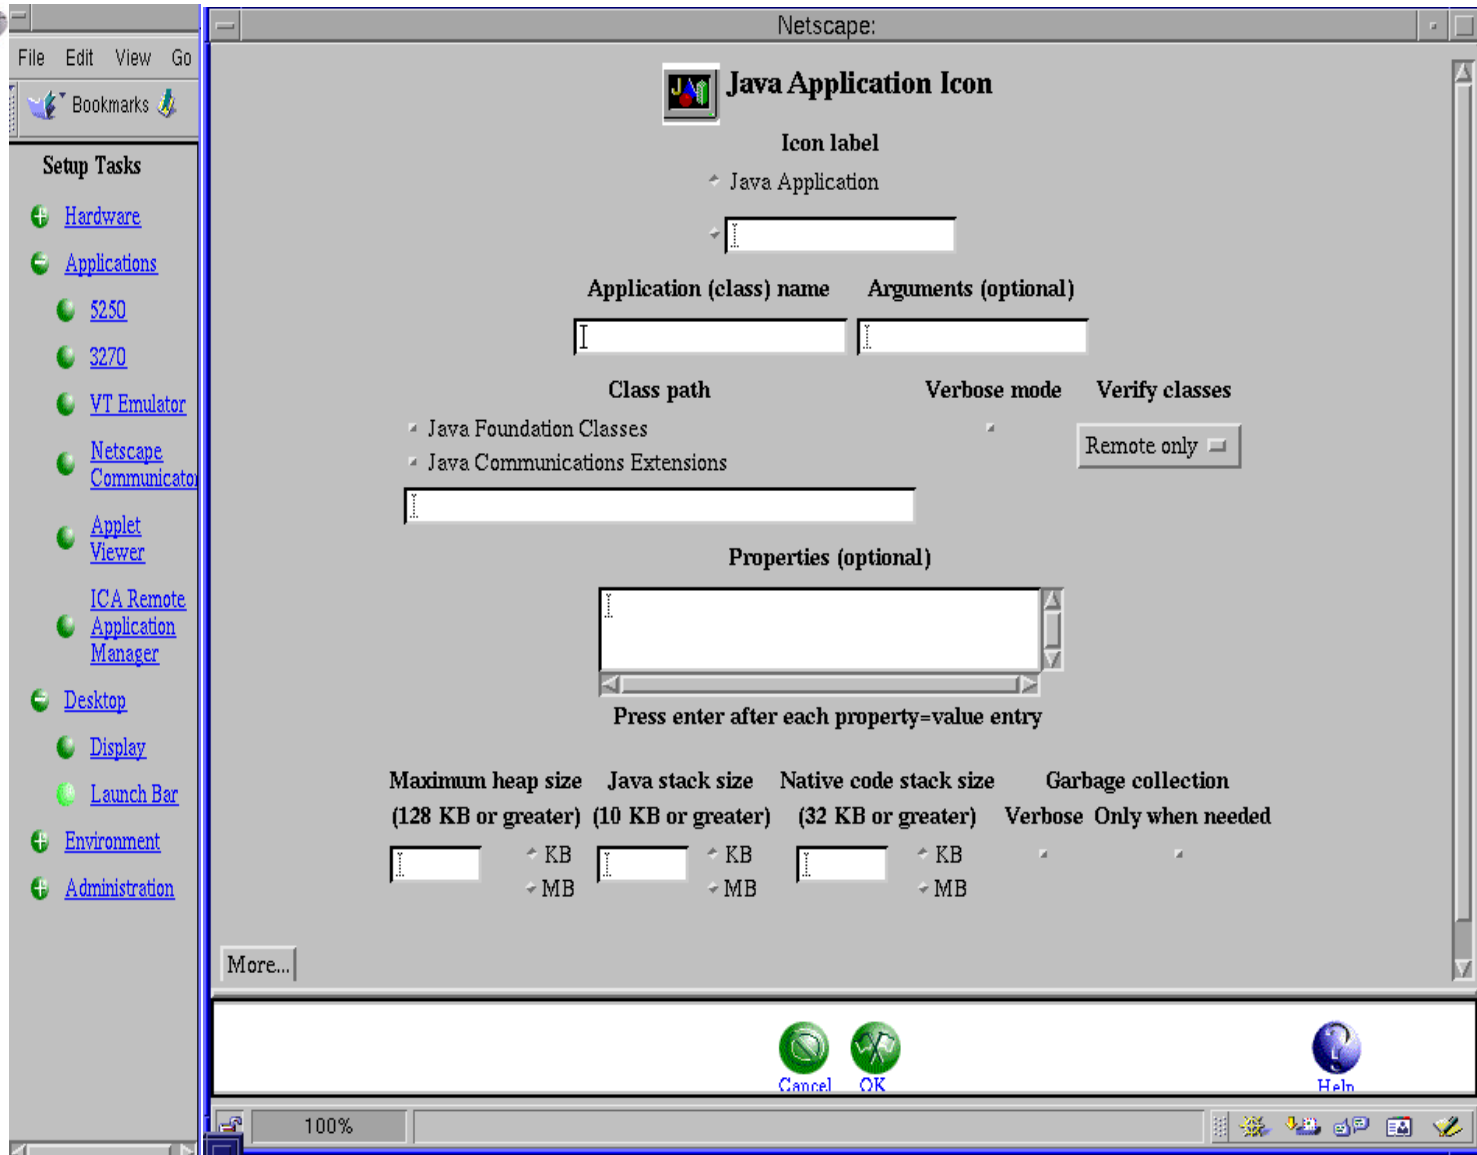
File Edit View Go

Bookmarks

Setup Tasks

Hardware

Applications

5250

3270

VT Emulator

Netscape Communicator

Applet Viewer

ICA Remote Application Manager

Desktop

Display

Launch Bar

Environment

Administration

Netscape:

Java Application Icon

Icon label

Java Application

Application (class) name

Arguments (optional)

Class path

Verbose mode

Verify classes

Java Foundation Classes

Java Communications Extensions

Remote only

Properties (optional)

Press enter after each property=value entry

| Maximum heap size (128 KB or greater) | Java stack size (10 KB or greater) | Native code stack size (32 KB or greater) | Garbage collection Verbose | Only when needed |
|---|---|---|---|---|
| KB MB | KB MB | KB MB | | |

More...

Cancel

OK

Help

100%